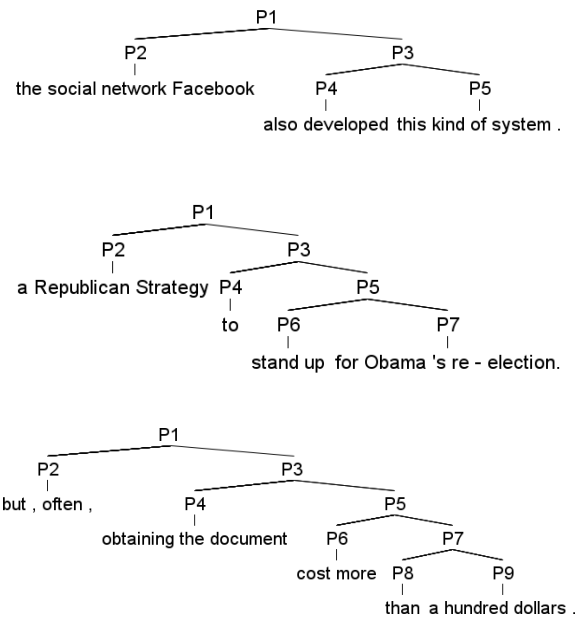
P1
P2
the social network Facebook
P3
P4
also developed
P5
this kind of system .

P1
P2
a Republican Strategy
P3
P4
to
P5
P6
stand up
P7
for Obama 's re - election.

P1
P2
but , often ,
P3
P4
obtaining the document
P5
P6
cost more
P7
P8
than
P9
a hundred dollars .